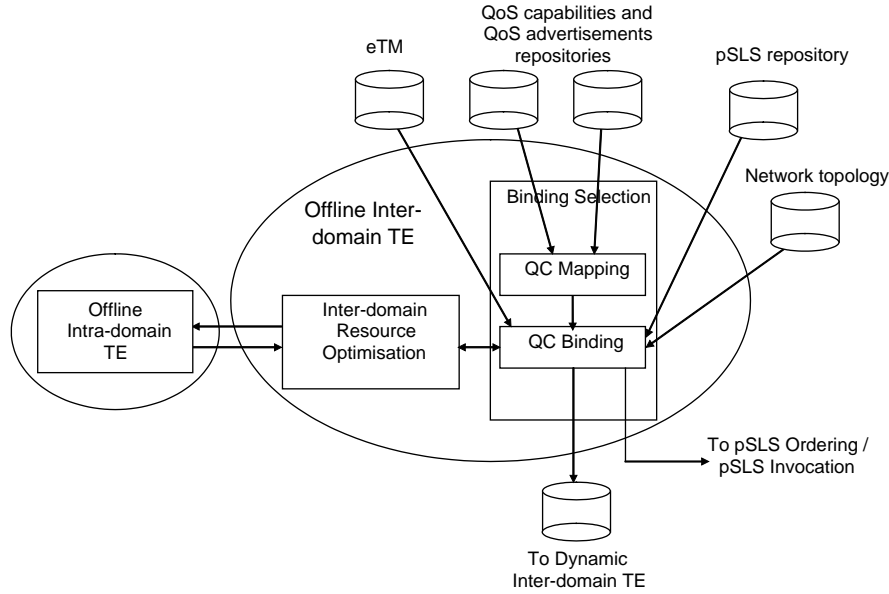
QoS capabilities and QoS advertisements repositories

eTM

pSLS repository

Network topology

Binding Selection

Offline Inter-domain TE

QC Mapping

Offline Intra-domain TE

Inter-domain Resource Optimisation

QC Binding

To pSLS Ordering / pSLS Invocation

To Dynamic Inter-domain TE